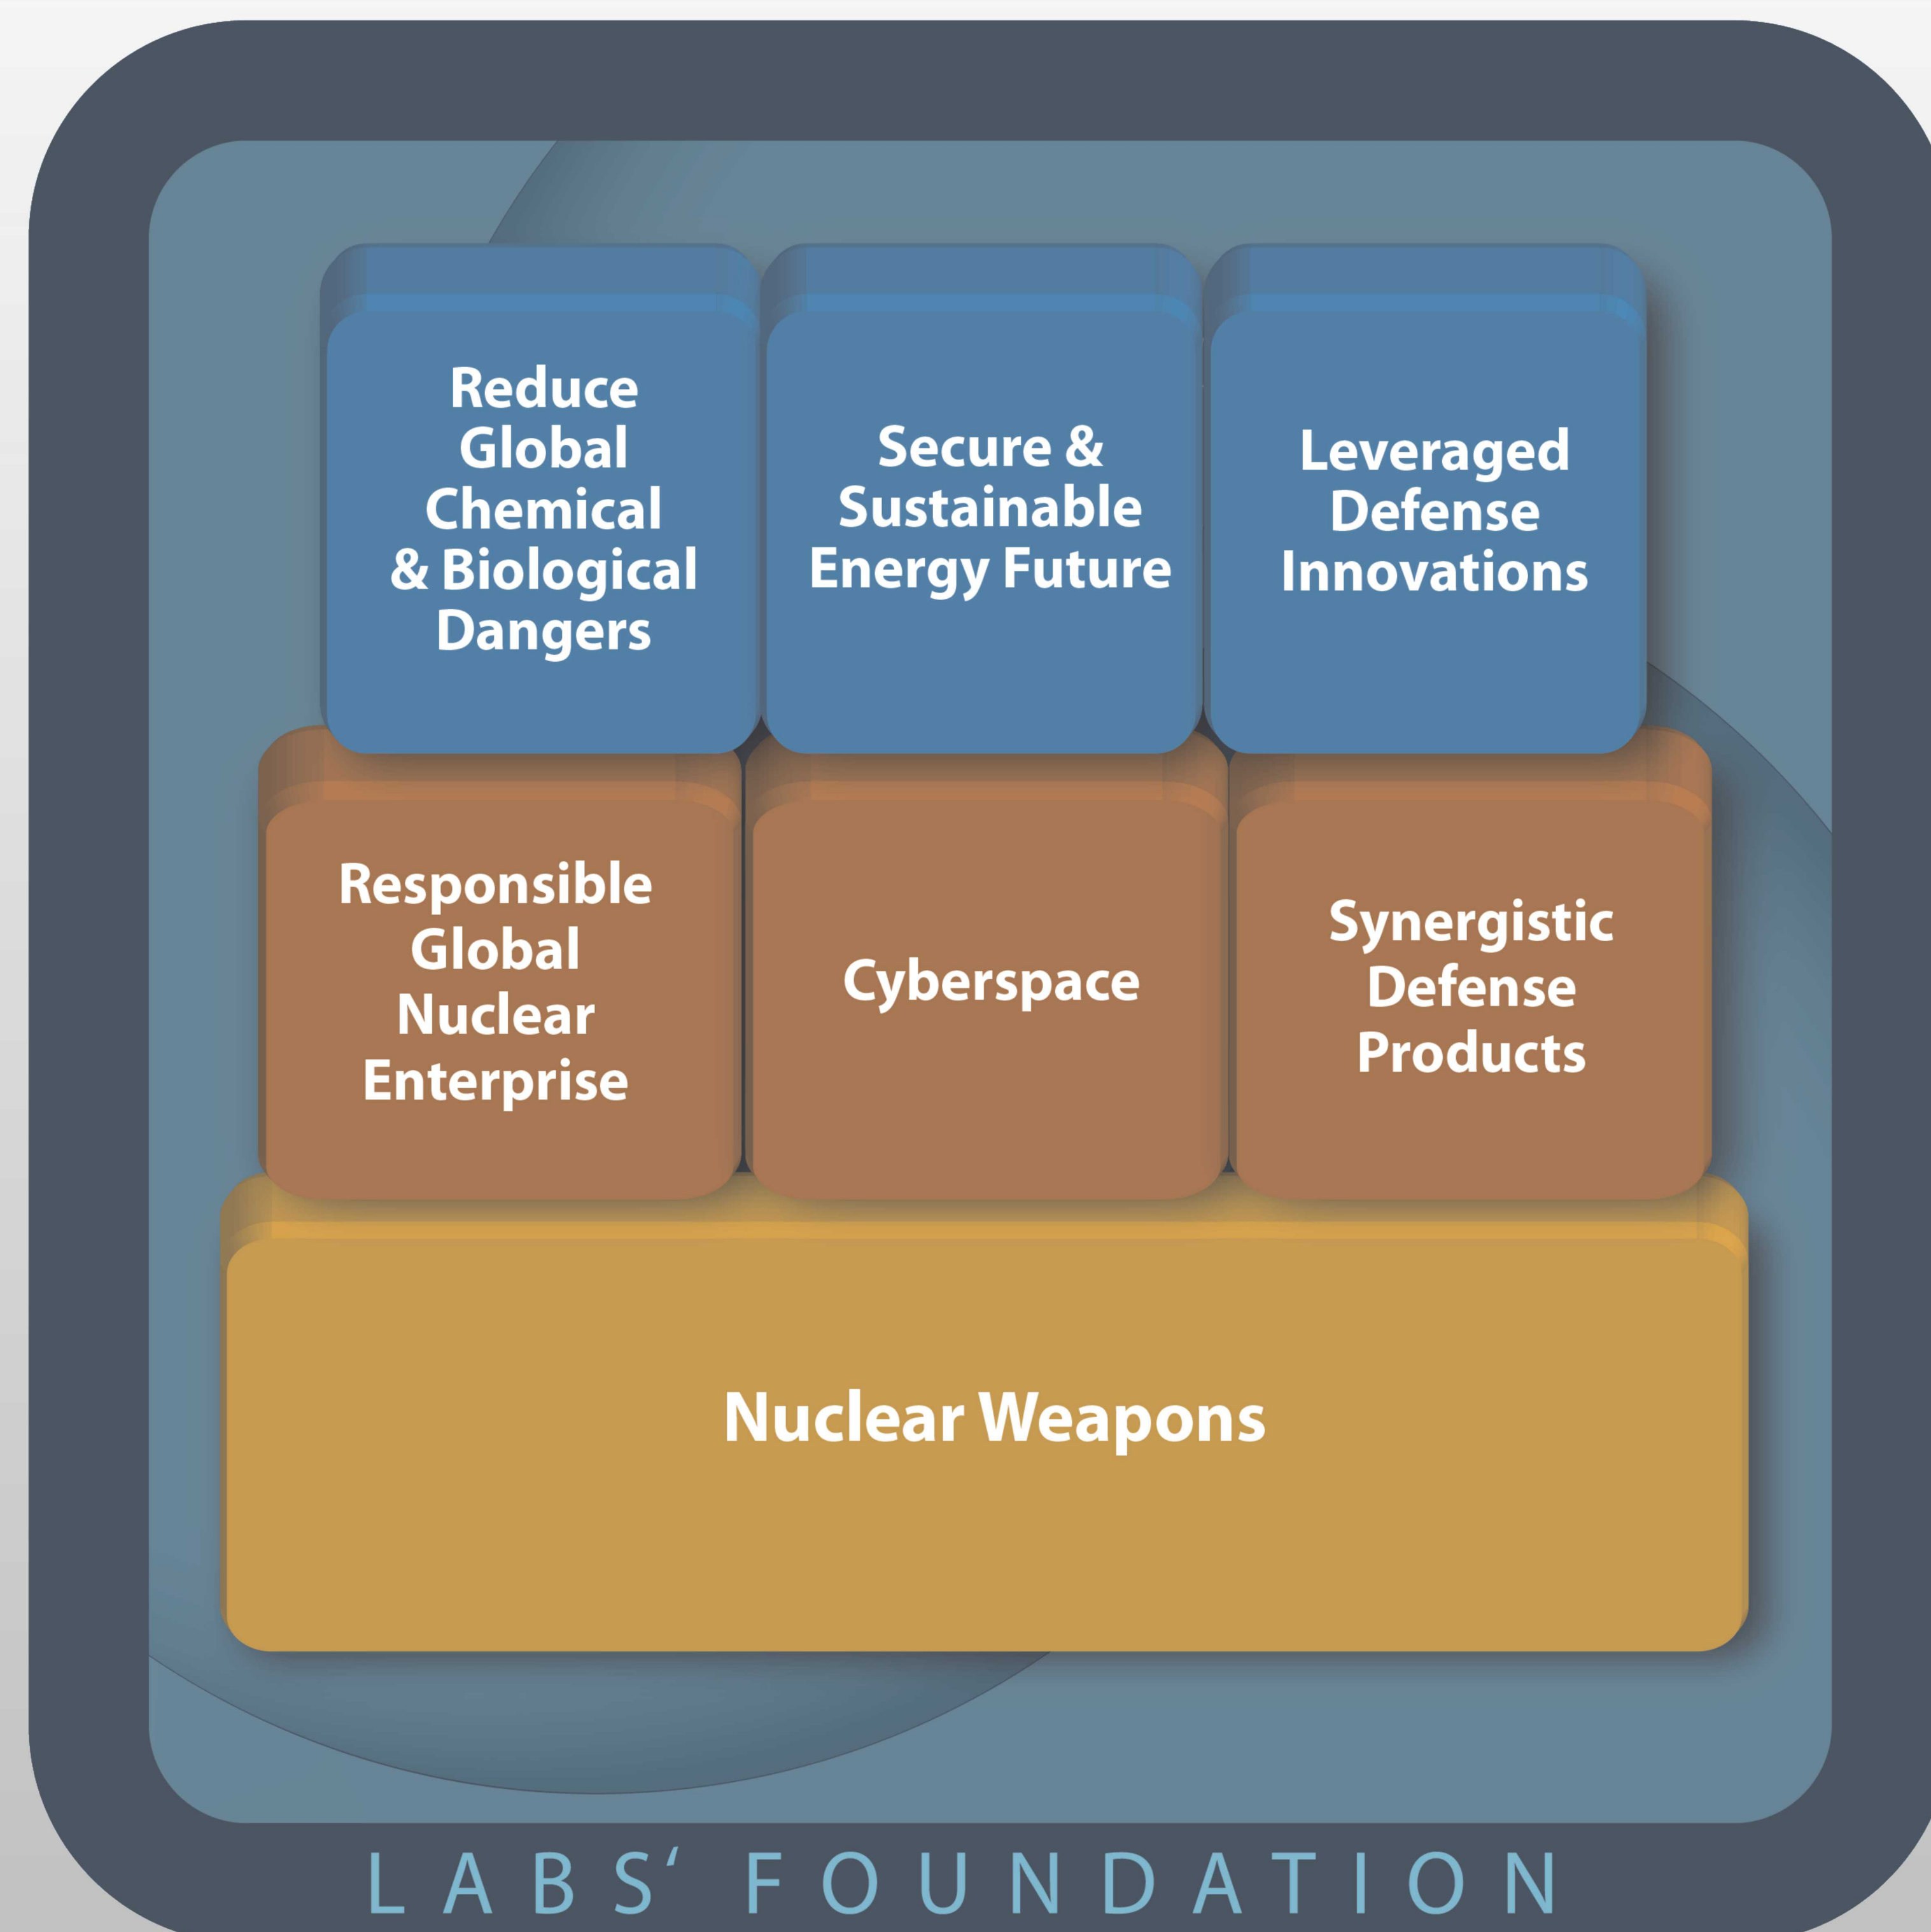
Reduce Global Chemical & Biological Dangers

Secure & Sustainable Energy Future

Leveraged Defense Innovations

Responsible Global Nuclear Enterprise

Cyberspace

Synergistic Defense Products

Nuclear Weapons

LABS' FOUNDATION